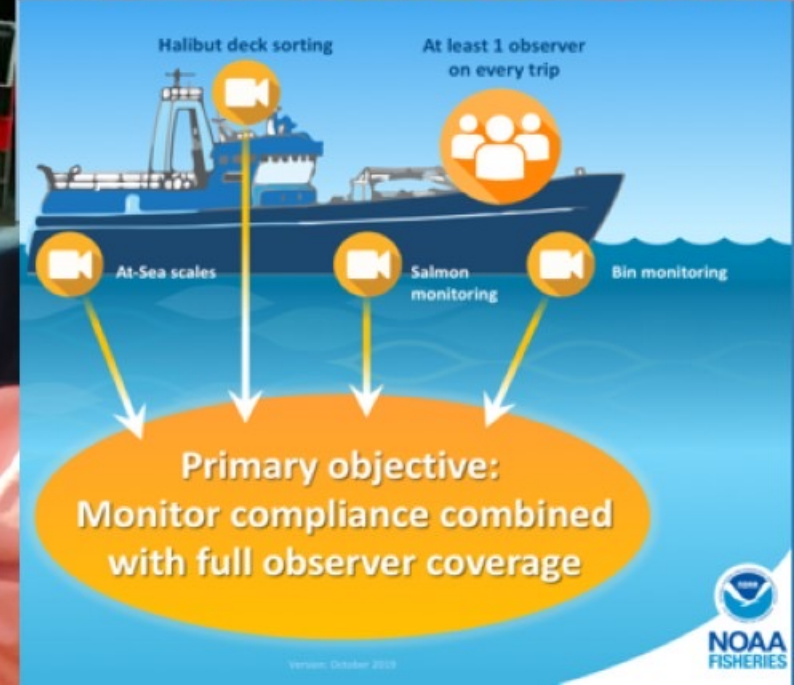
Halibut deck sorting

At least 1 observer on every trip

At-Sea scales

Salmon monitoring

Bin monitoring

Primary objective:
Monitor compliance combined with full observer coverage

Version: October 2019

NOAA
NOAA FISHERIES